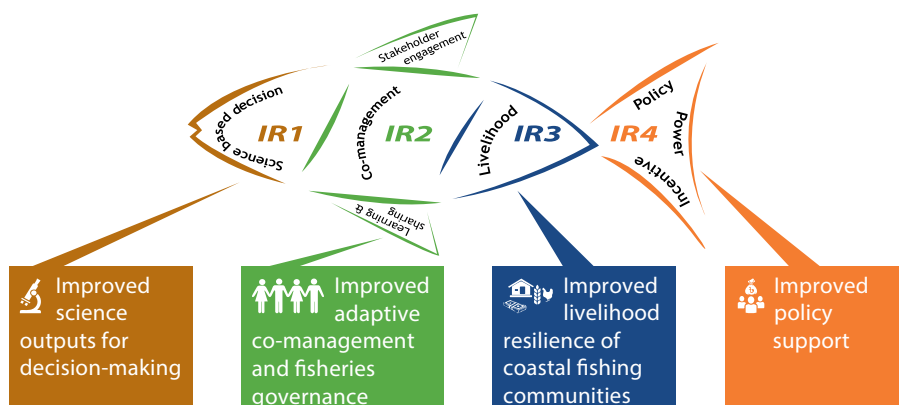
Stakeholder engagement

Science based decision

IR1

Co-management

IR2

Livelihood

IR3

Policy

Power

Incentive

IR4

Learning & sharing

Improved science outputs for decision-making

Improved adaptive co-management and fisheries governance

Improved livelihood resilience of coastal fishing communities

Improved policy support